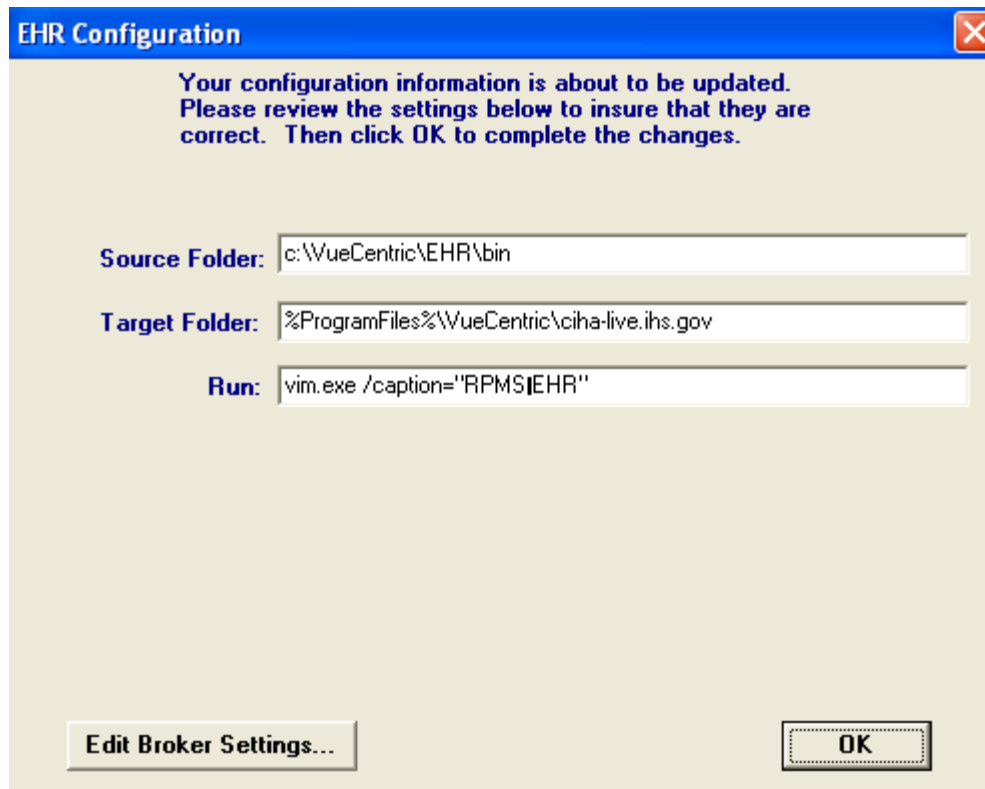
EHR Configuration

Your configuration information is about to be updated. Please review the settings below to insure that they are correct. Then click OK to complete the changes.

Source Folder: c:\VueCentric\EHR\bin

Target Folder: %ProgramFiles%\VueCentric\ciha-live.ihs.gov

Run: vim.exe /caption="RPMS EHR"

Edit Broker Settings...

OK